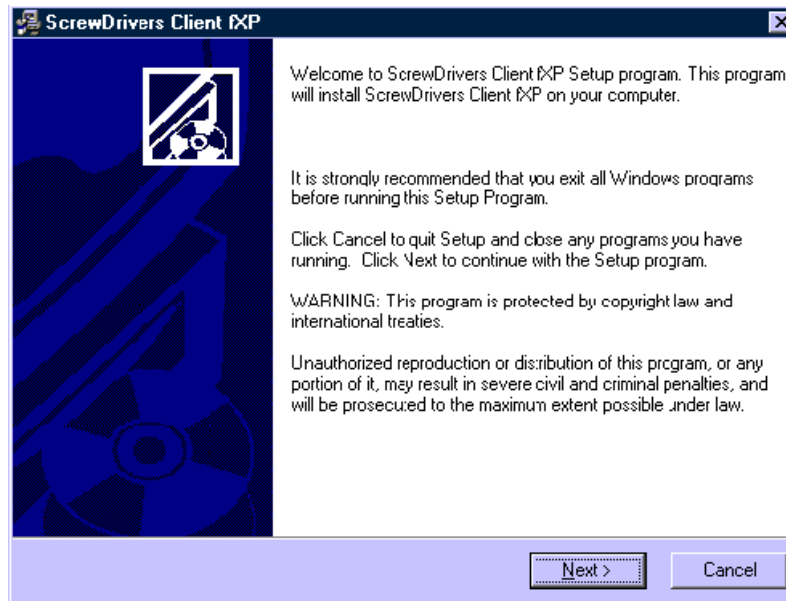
ScrewDrivers Client fXP

Welcome to ScrewDrivers Client fXP Setup program. This program will install ScrewDrivers Client fXP on your computer.

It is strongly recommended that you exit all Windows programs before running this Setup Program.

Click Cancel to quit Setup and close any programs you have running. Click Next to continue with the Setup program.

WARNING: This program is protected by copyright law and international treaties.

Unauthorized reproduction or distribution of this program, or any portion of it, may result in severe civil and criminal penalties, and will be prosecuted to the maximum extent possible under law.

Next >

Cancel